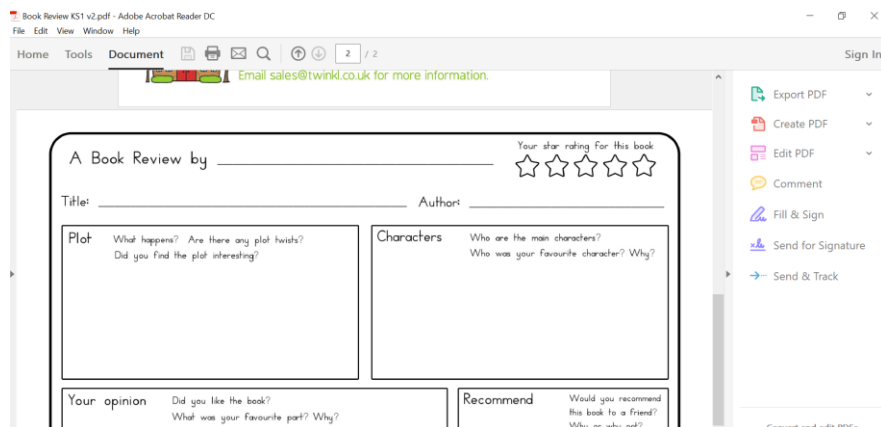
Book Review KS1 v2.pdf - Adobe Acrobat Reader DC

File Edit View Window Help

Home Tools Document 2 / 2 Sign In

Email sales@twinkl.co.uk for more information.

Export PDF

Create PDF

Edit PDF

Comment

Fill & Sign

Send for Signature

Send & Track

A Book Review by

Your star rating for this book

Title:

Author:

Plot What happens? Are there any plot twists? Did you find the plot interesting?

Characters Who are the main characters? Who was your favourite character? Why?

Your opinion Did you like the book? What was your favourite part? Why?

Recommend Would you recommend this book to a friend? Why or why not?